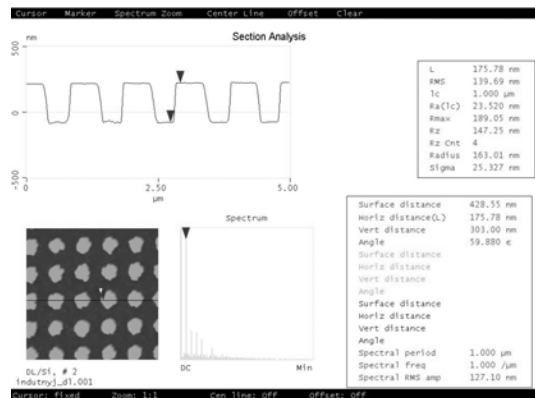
Cursor Marker Spectrum Zoom Center Line Offset Clear

Section Analysis

nm

500

0

-500

0

2.50

5.00

µm

| L | 175.78 nm |
|---|---|
| RMS | 139.69 nm |
| lc | 1.000 µm |
| Ra(lc) | 23.520 nm |
| Rmax | 189.05 nm |
| Rz | 147.25 nm |
| Rz Cnt | 4 |
| Radius | 163.01 nm |
| Sigma | 25.327 nm |

Spectrum

DC

Min

DL/Si, # 2
indutnyj_d1.001

| Surface distance | 428.55 nm |
|---|---|
| Horiz distance(L) | 175.78 nm |
| Vert distance | 303.00 nm |
| Angle | 59.880 ∈ |
| Surface distance | |
| Horiz distance | |
| Vert distance | |
| Angle | |
| Surface distance | |
| Horiz distance | |
| Vert distance | |
| Angle | |
| Spectral period | 1.000 µm |
| Spectral freq | 1.000 /µm |
| Spectral RMS amp | 127.10 nm |

Cursor: fixed Zoom: 1:1 Cen line: Off Offset: Off